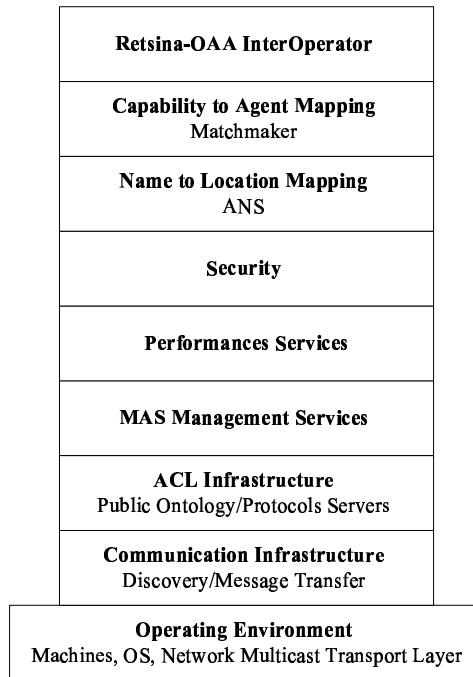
Retsina-OAA InterOperator

Capability to Agent Mapping
Matchmaker

Name to Location Mapping
ANS

Security

Performances Services

MAS Management Services

ACL Infrastructure
Public Ontology/Protocols Servers

Communication Infrastructure
Discovery/Message Transfer

Operating Environment
Machines, OS, Network Multicast Transport Layer